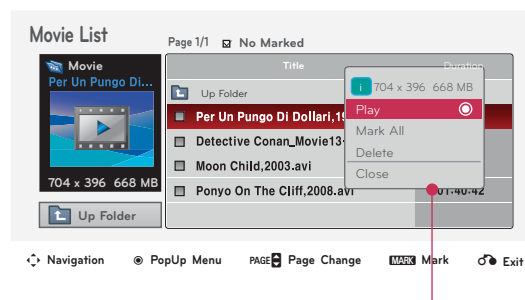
Movie List

Page 1/1 No Marked

Movie
Per Un Pungo Di...

704 x 396 668 MB

Up Folder

Title

Duration

Up Folder

Per Un Pungo Di Dollari,19

Detective Conan_Movie13

Moon Child,2003.avi

Ponyo On The Cliff,2008.avi

01:40:42

i 704 x 396 668 MB

Play

Mark All

Delete

Close

Navigation PopUp Menu PAGE Page Change MARK Mark Exit